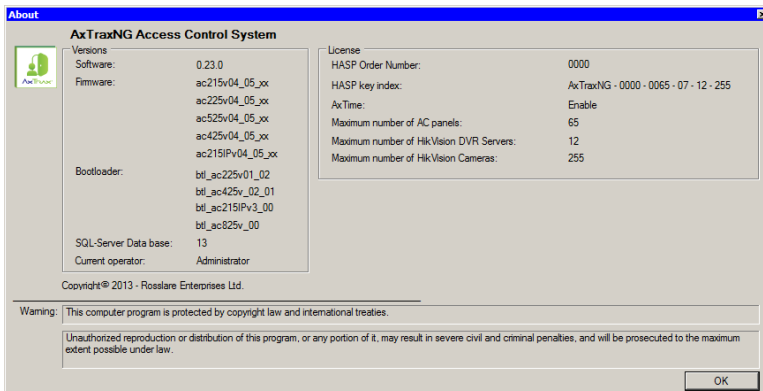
About

AxTraxNG Access Control System

AxTraxNG

Versions

| | |
|---|---|
| Software: | 0.23.0 |
| Firmware: | ac215v04_05_xx |
| | ac225v04_05_xx |
| | ac525v04_05_xx |
| | ac425v04_05_xx |
| | ac215IPv04_05_xx |
| Bootloader: | btl_ac225v01_02 |
| | btl_ac425v_02_01 |
| | btl_ac215IPv3_00 |
| | btl_ac825v_00 |
| SQL-Server Data base: | 13 |
| Current operator: | Administrator |

License

| | |
|---|---|
| HASP Order Number: | 0000 |
| HASP key index: | AxTraxNG - 0000 - 0065 - 07 - 12 - 255 |
| AxTime: | Enable |
| Maximum number of AC panels: | 65 |
| Maximum number of HikVision DVR Servers: | 12 |
| Maximum number of HikVision Cameras: | 255 |

Copyright© 2013 - Rosslare Enterprises Ltd.

Warning: This computer program is protected by copyright law and international treaties.

Unauthorized reproduction or distribution of this program, or any portion of it, may result in severe civil and criminal penalties, and will be prosecuted to the maximum extent possible under law.

OK